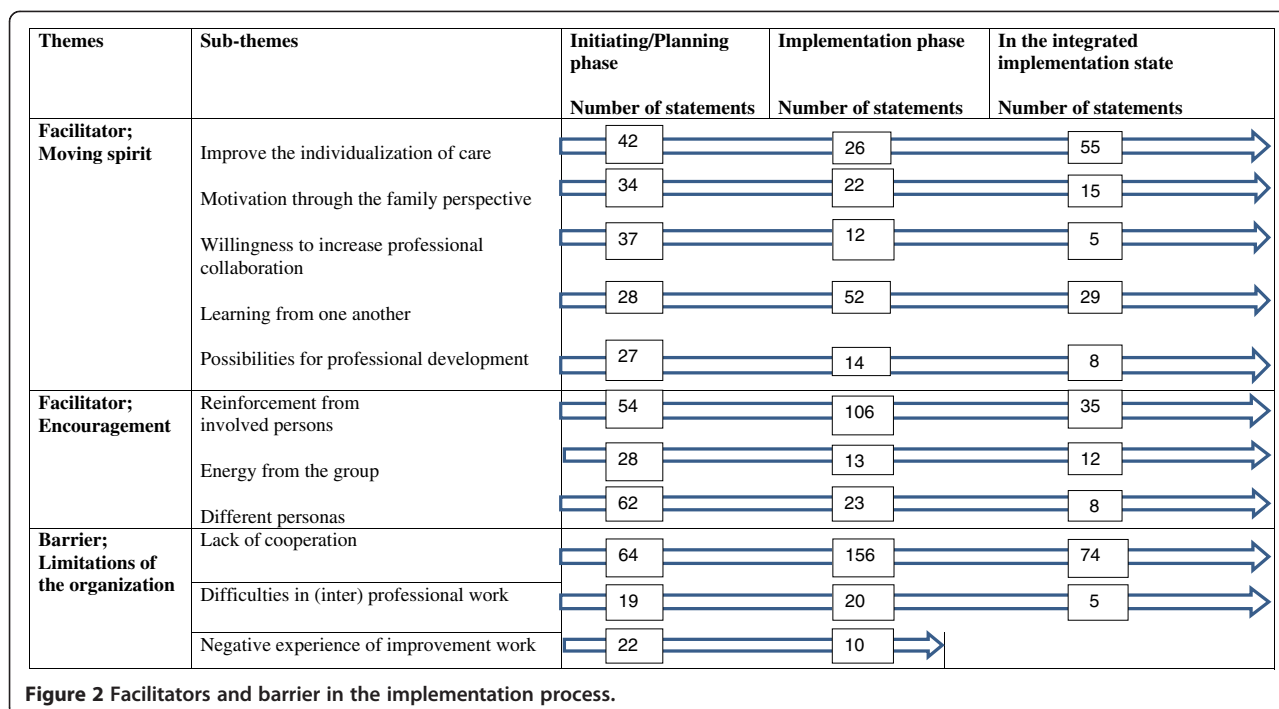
| Themes | Sub-themes | Initiating/Planning phase<br><br>Number of statements | Implementation phase<br><br>Number of statements | In the integrated implementation state<br><br>Number of statements |
|---|---|---|---|---|
| Facilitator; Moving spirit | Improve the individualization of care | 42 | 26 | 55 |
| | Motivation through the family perspective | 34 | 22 | 15 |
| | Willingness to increase professional collaboration | 37 | 12 | 5 |
| | Learning from one another | 28 | 52 | 29 |
| | Possibilities for professional development | 27 | 14 | 8 |
| Facilitator; Encouragement | Reinforcement from involved persons | 54 | 106 | 35 |
| | Energy from the group | 28 | 13 | 12 |
| | Different personas | 62 | 23 | 8 |
| Barrier; Limitations of the organization | Lack of cooperation | 64 | 156 | 74 |
| | Difficulties in (inter) professional work | 19 | 20 | 5 |
| | Negative experience of improvement work | 22 | 10 | |

**Figure 2 Facilitators and barrier in the implementation process.**